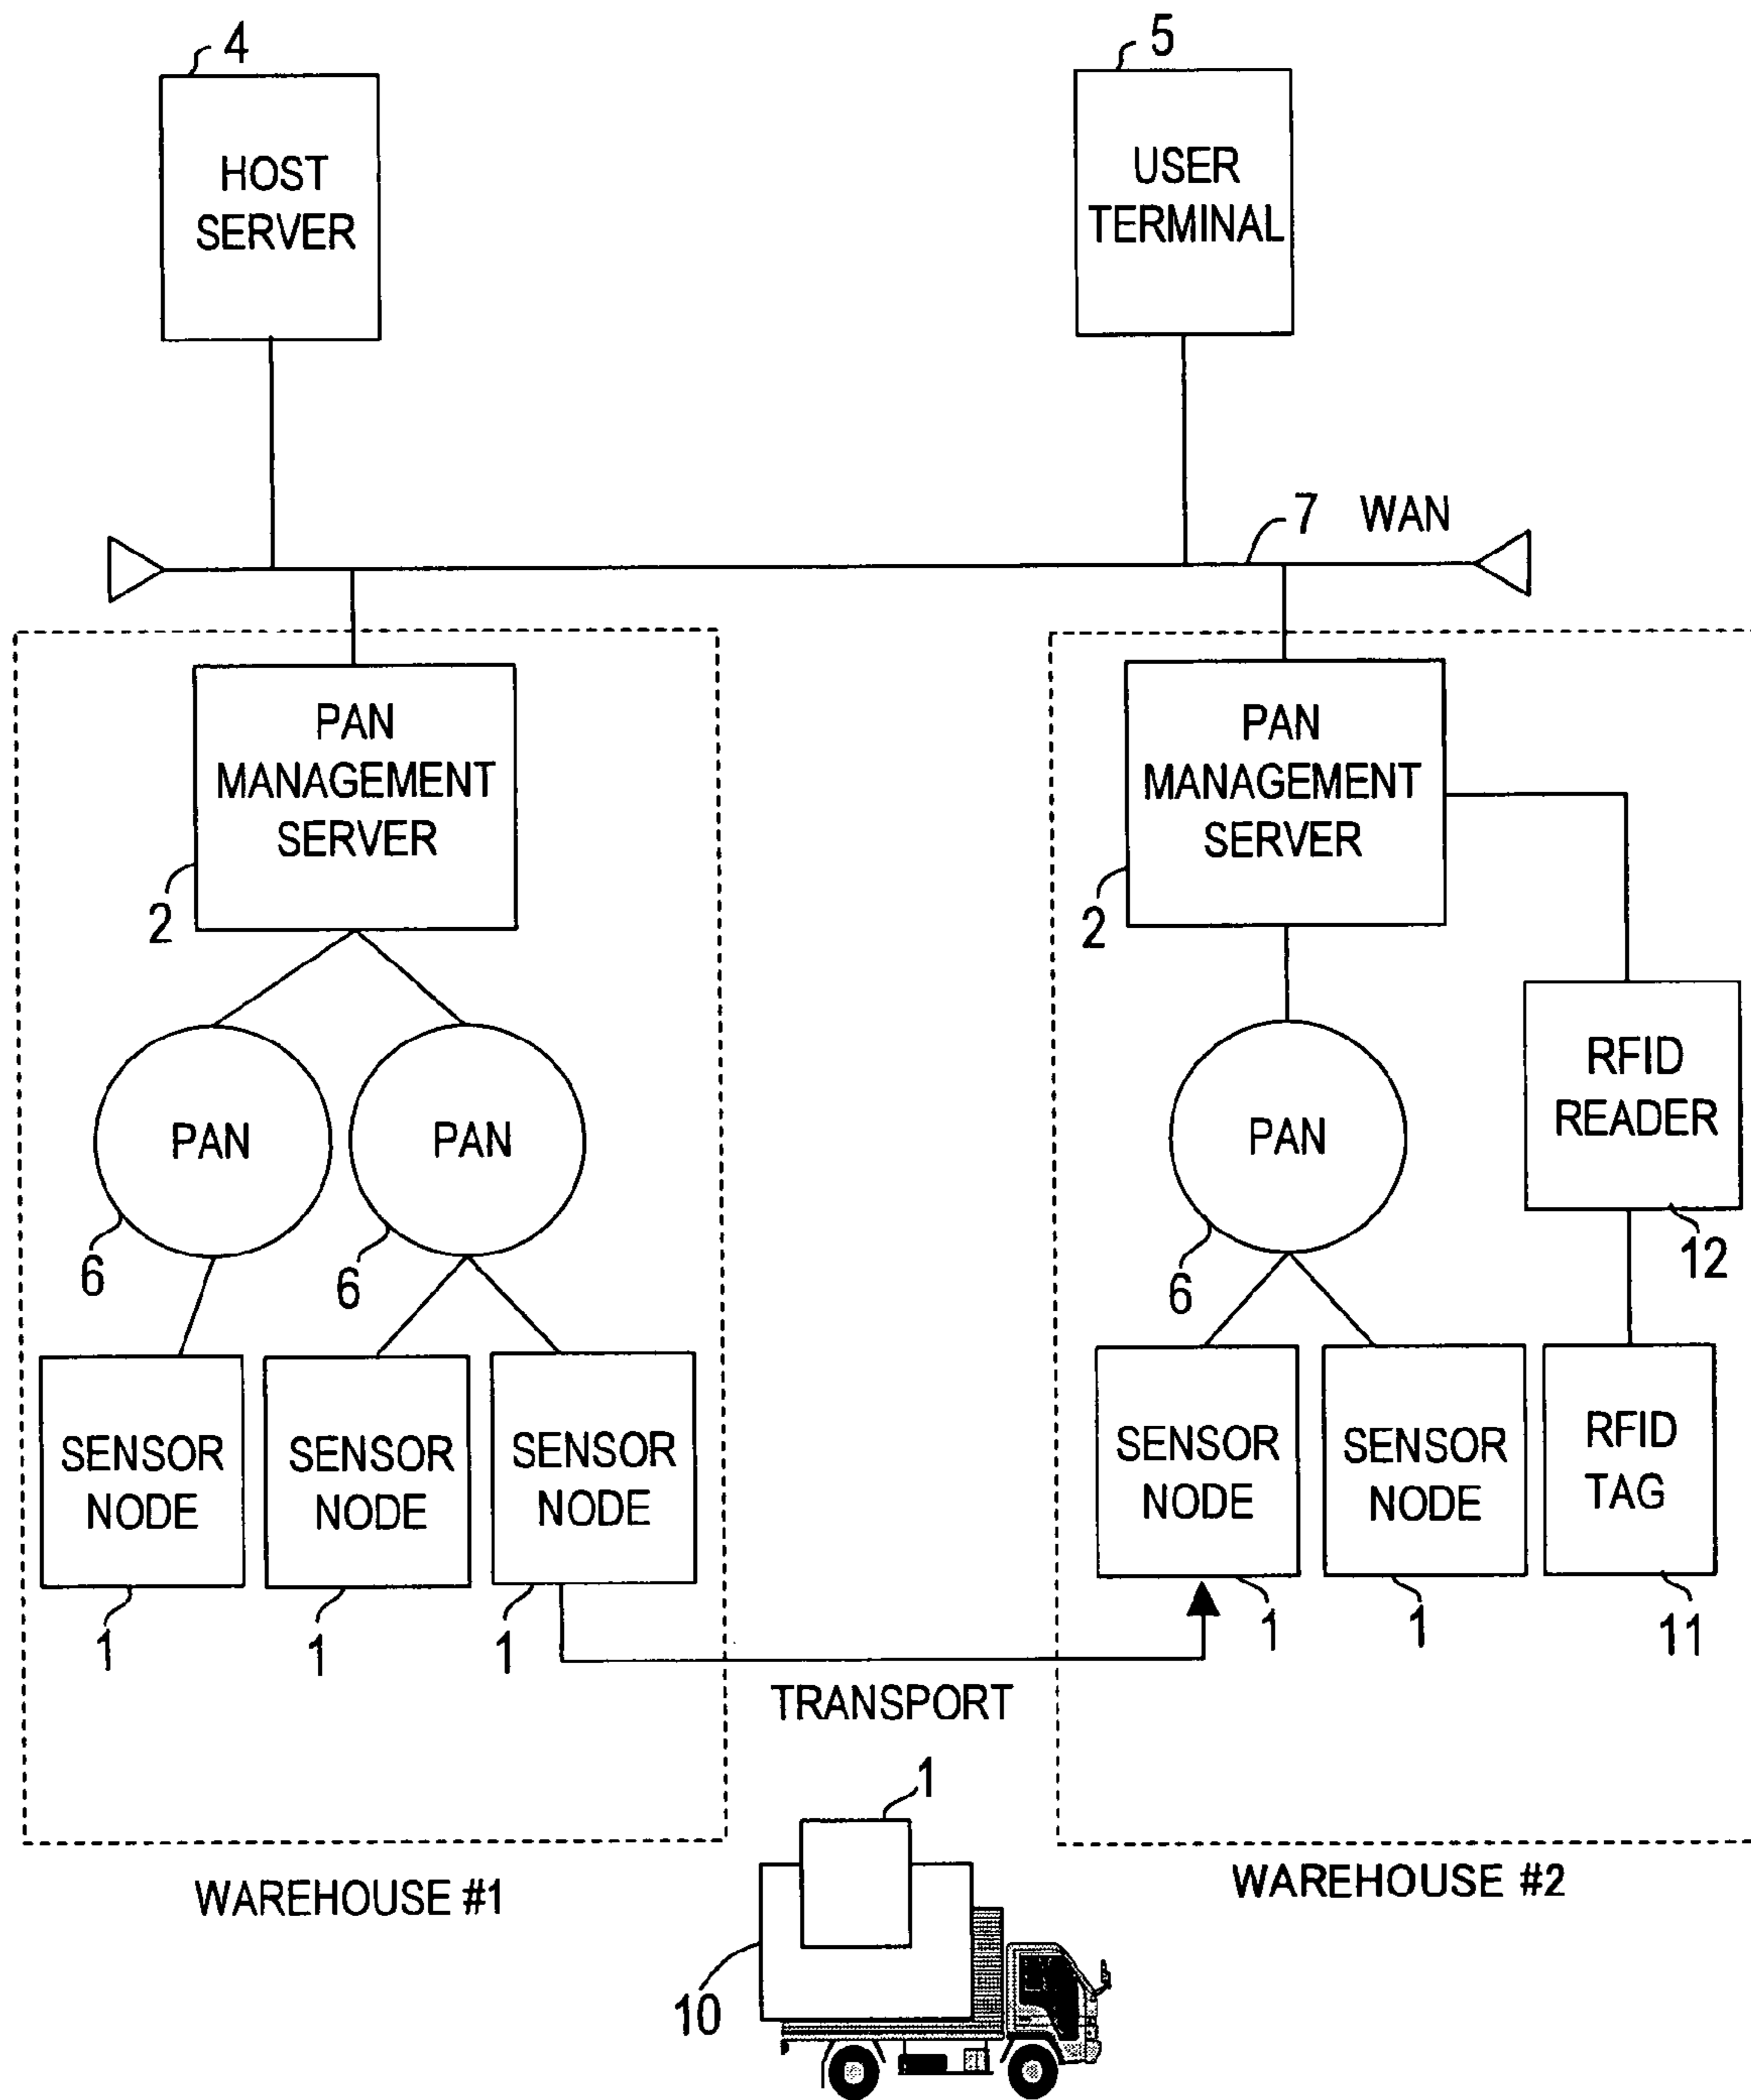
4
HOST SERVER

5
USER TERMINAL

7 WAN

PAN MANAGEMENT SERVER
2

PAN
6

PAN
6

SENSOR NODE
1

SENSOR NODE
1

SENSOR NODE
1

PAN MANAGEMENT SERVER
2

PAN
6

RFID READER
12

SENSOR NODE
1

SENSOR NODE
1

RFID TAG
11

TRANSPORT

1

WAREHOUSE #1

WAREHOUSE #2

10